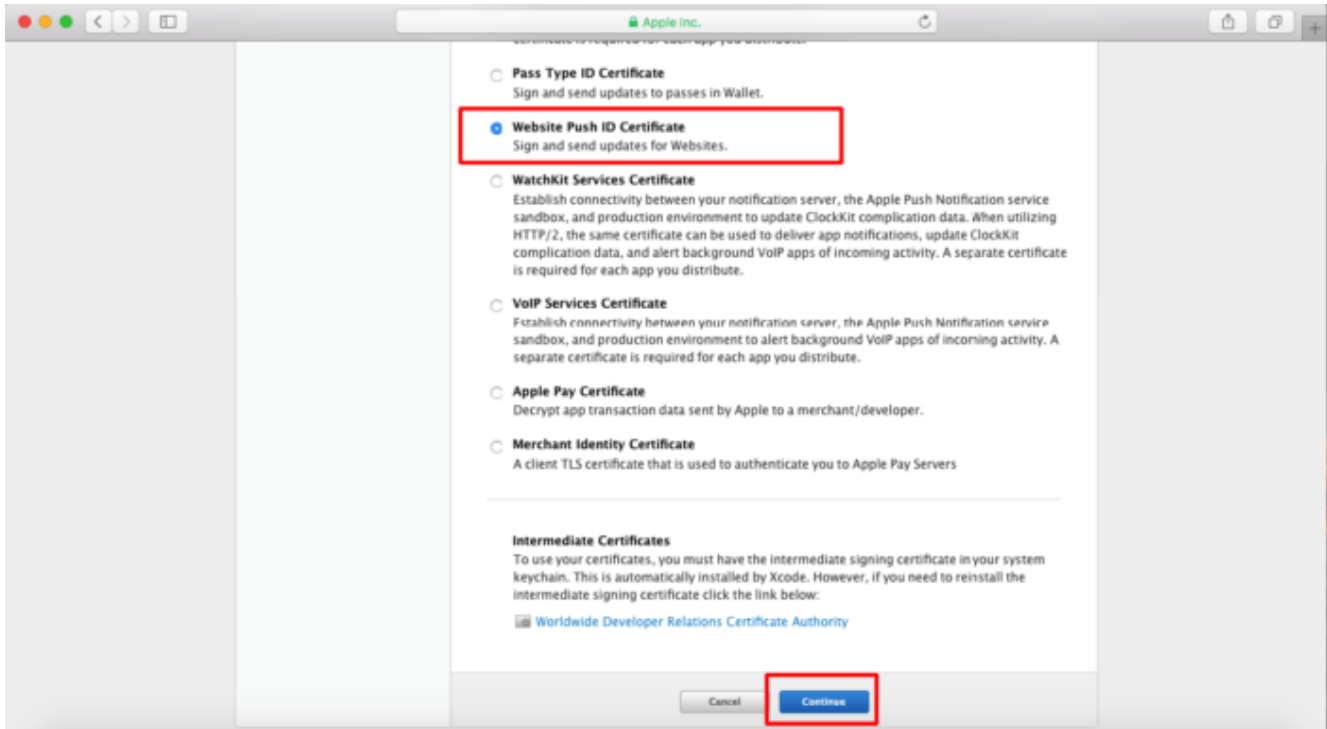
Apple Inc.

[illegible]

Pass Type ID Certificate
Sign and send updates to passes in Wallet.

Website Push ID Certificate
Sign and send updates for Websites.

WatchKit Services Certificate
Establish connectivity between your notification server, the Apple Push Notification service sandbox, and production environment to update ClockKit complication data. When utilizing HTTP/2, the same certificate can be used to deliver app notifications, update ClockKit complication data, and alert background VoIP apps of incoming activity. A separate certificate is required for each app you distribute.

VoIP Services Certificate
Establish connectivity between your notification server, the Apple Push Notification service sandbox, and production environment to alert background VoIP apps of incoming activity. A separate certificate is required for each app you distribute.

Apple Pay Certificate
Decrypt app transaction data sent by Apple to a merchant/developer.

Merchant Identity Certificate
A client TLS certificate that is used to authenticate you to Apple Pay Servers

Intermediate Certificates
To use your certificates, you must have the intermediate signing certificate in your system keychain. This is automatically installed by Xcode. However, if you need to reinstall the intermediate signing certificate click the link below:

Worldwide Developer Relations Certificate Authority

Cancel
Continue